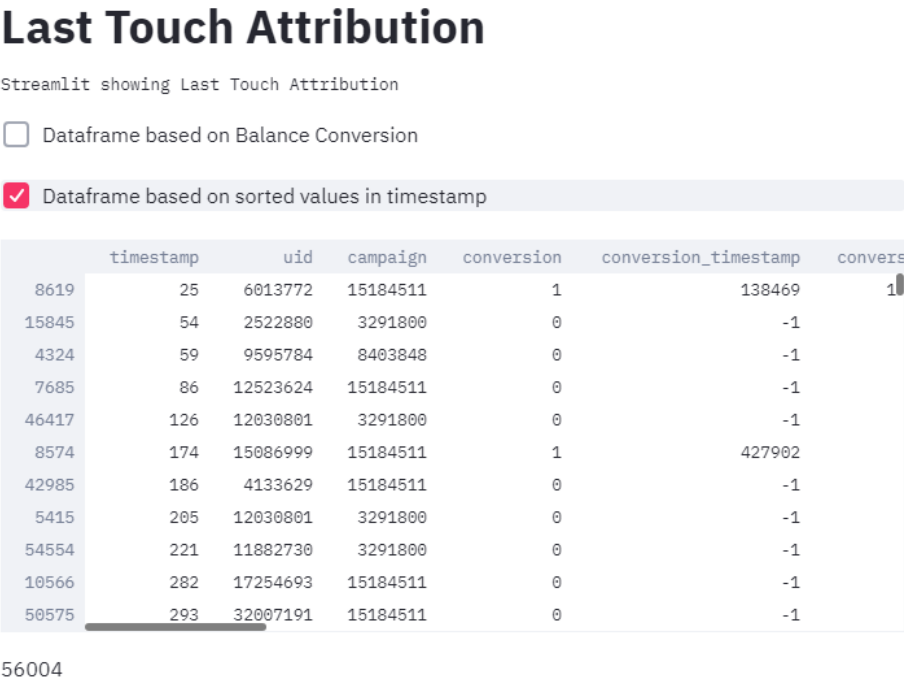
# Last Touch Attribution

Streamlit showing Last Touch Attribution

Dataframe based on Balance Conversion

Dataframe based on sorted values in timestamp

| | timestamp | uid | campaign | conversion | conversion_timestamp | convers |
|---|---|---|---|---|---|---|
| 8619 | 25 | 6013772 | 15184511 | 1 | 138469 | 1 |
| 15845 | 54 | 2522880 | 3291800 | 0 | -1 | |
| 4324 | 59 | 9595784 | 8403848 | 0 | -1 | |
| 7685 | 86 | 12523624 | 15184511 | 0 | -1 | |
| 46417 | 126 | 12030801 | 3291800 | 0 | -1 | |
| 8574 | 174 | 15086999 | 15184511 | 1 | 427902 | |
| 42985 | 186 | 4133629 | 15184511 | 0 | -1 | |
| 5415 | 205 | 12030801 | 3291800 | 0 | -1 | |
| 54554 | 221 | 11882730 | 3291800 | 0 | -1 | |
| 10566 | 282 | 17254693 | 15184511 | 0 | -1 | |
| 50575 | 293 | 32007191 | 15184511 | 0 | -1 | |

56004